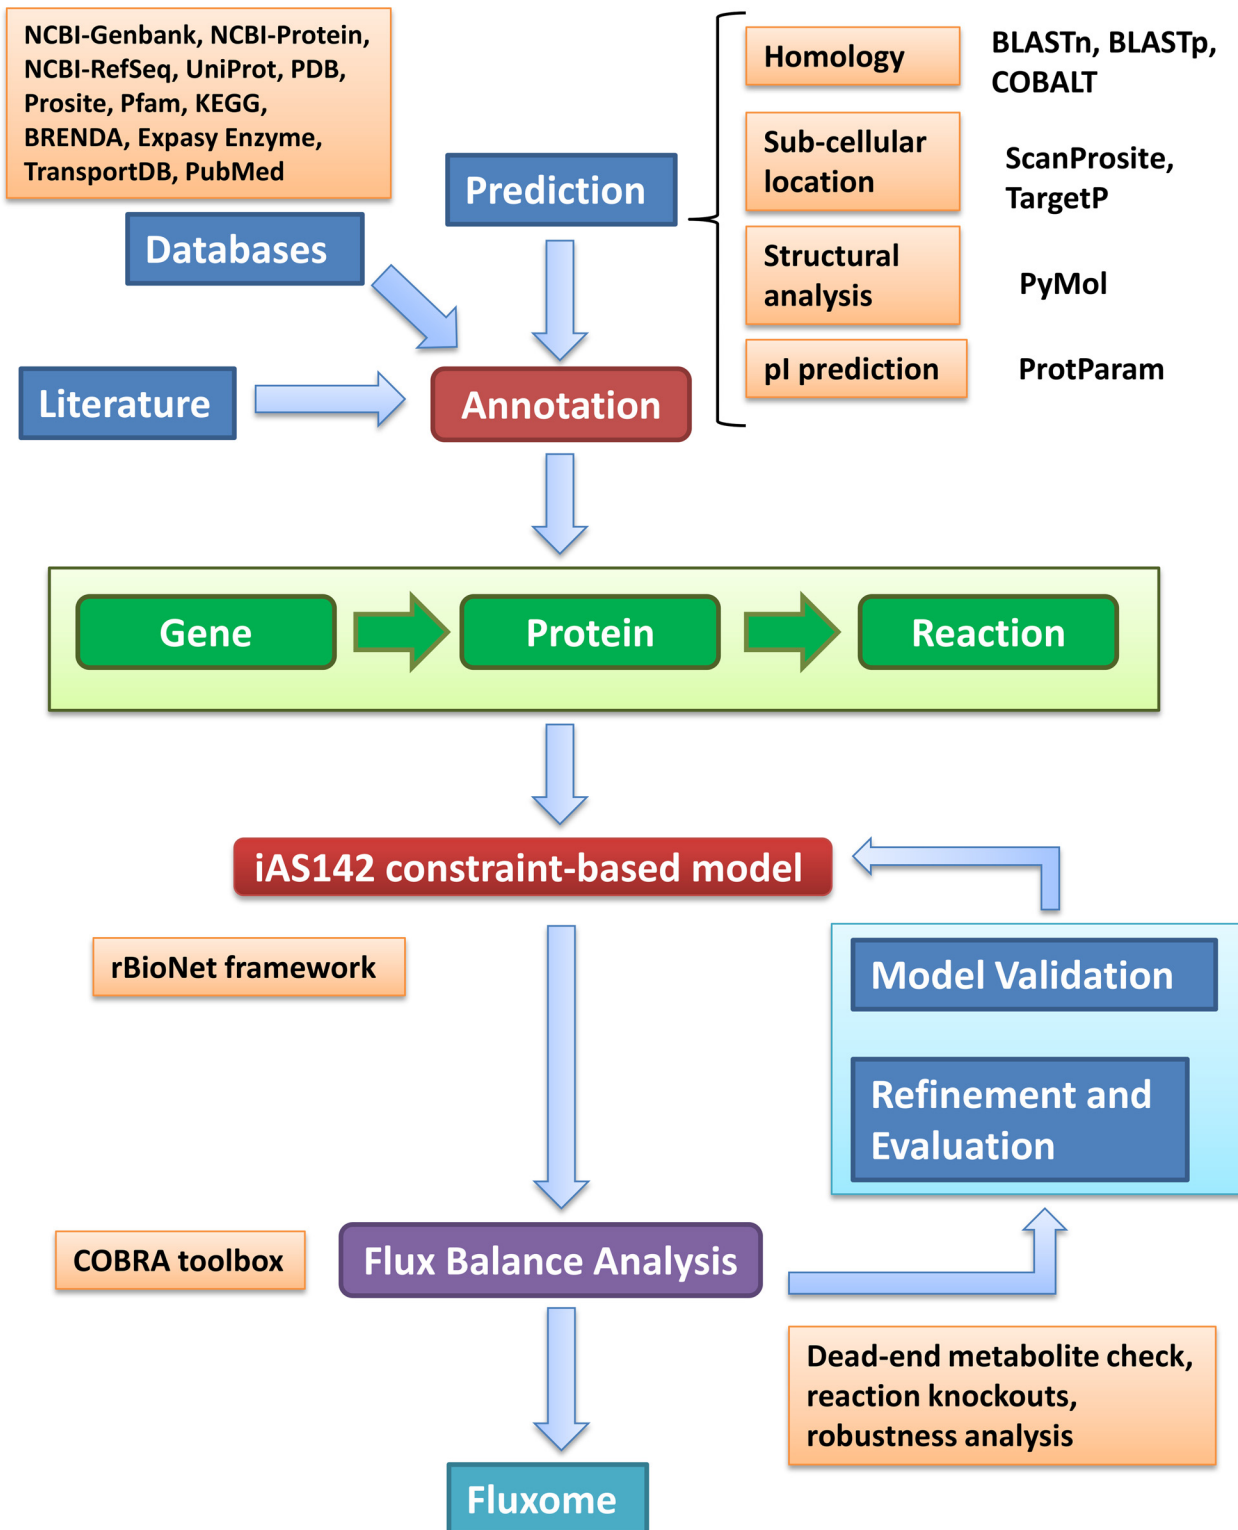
NCBI-Genbank, NCBI-Protein, NCBI-RefSeq, UniProt, PDB, Prosite, Pfam, KEGG, BRENDA, Expasy Enzyme, TransportDB, PubMed

Databases

Prediction

Homology

BLASTn, BLASTp, COBALT

Sub-cellular location

ScanProsite, TargetP

Structural analysis

PyMol

pI prediction

ProtParam

Literature

Annotation

Gene

Protein

Reaction

iAS142 constraint-based model

rBioNet framework

Model Validation

Refinement and Evaluation

COBRA toolbox

Flux Balance Analysis

Dead-end metabolite check, reaction knockouts, robustness analysis

Fluxome